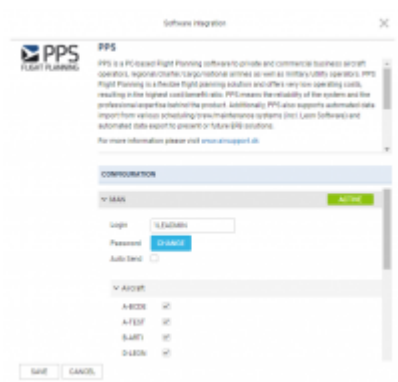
Software Integration

PPS
FLIGHT PLANNING

PPS

PPS is a PC-based Flight Planning software to private and commercial business aircraft operators, regional/Charter/Cargo/national airlines as well as Military/Utility operators. PPS Flight Planning is a flexible flight planning solution and offers very low operating costs, resulting in the highest cost/benefit ratio. PPS means the reliability of the system and the professional expertise behind the product. Additionally, PPS also supports automated data import from various scheduling/crew/maintenance systems (incl. Leon Software) and automated data export to present or future EFB solutions.

For more information please visit www.airsupport.dk

CONFIGURATION

MAIN

ACTIVE

Login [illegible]

Password CHANGE

Auto Send

AIRCRAFT

A-BCDE

A-FEST

S-ART1

D-LEON

SAVE CANCEL